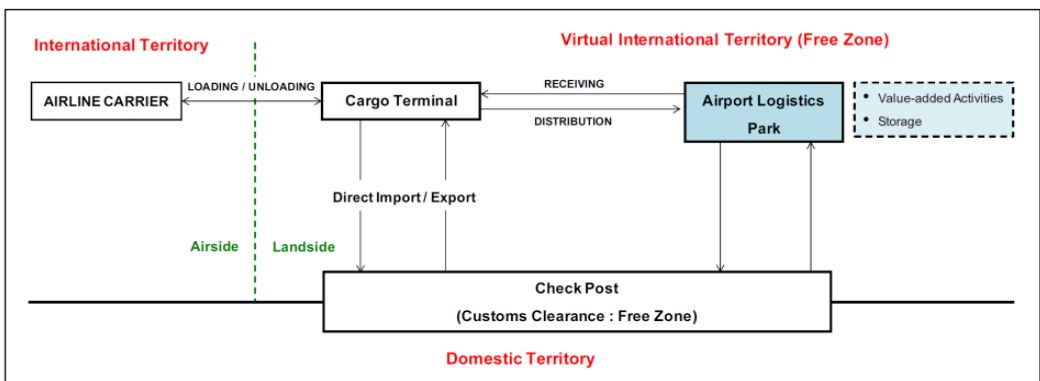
International Territory

Virtual International Territory (Free Zone)

AIRLINE CARRIER

LOADING / UNLOADING

Cargo Terminal

RECEIVING

DISTRIBUTION

Airport Logistics Park

• Value-added Activities
• Storage

Direct Import / Export

Airside

Landside

Check Post

(Customs Clearance : Free Zone)

Domestic Territory